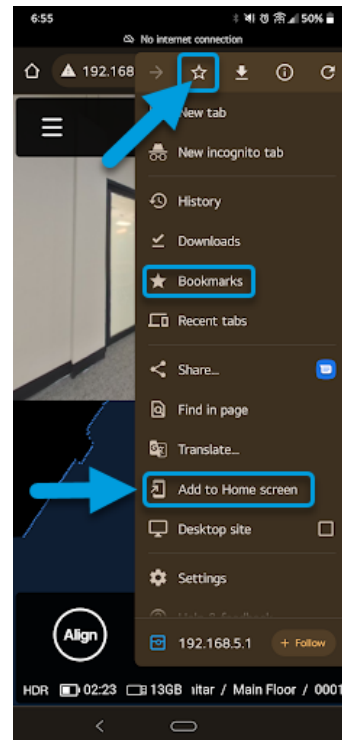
6:55 50%

No internet connection

192.168

New tab

New incognito tab

History

Downloads

Bookmarks

Recent tabs

Share...

Find in page

Translate...

Add to Home screen

Desktop site

Settings

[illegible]

Align

192.168.5.1

+ Follow

HDR 02:23 13GB iitar / Main Floor / 0001